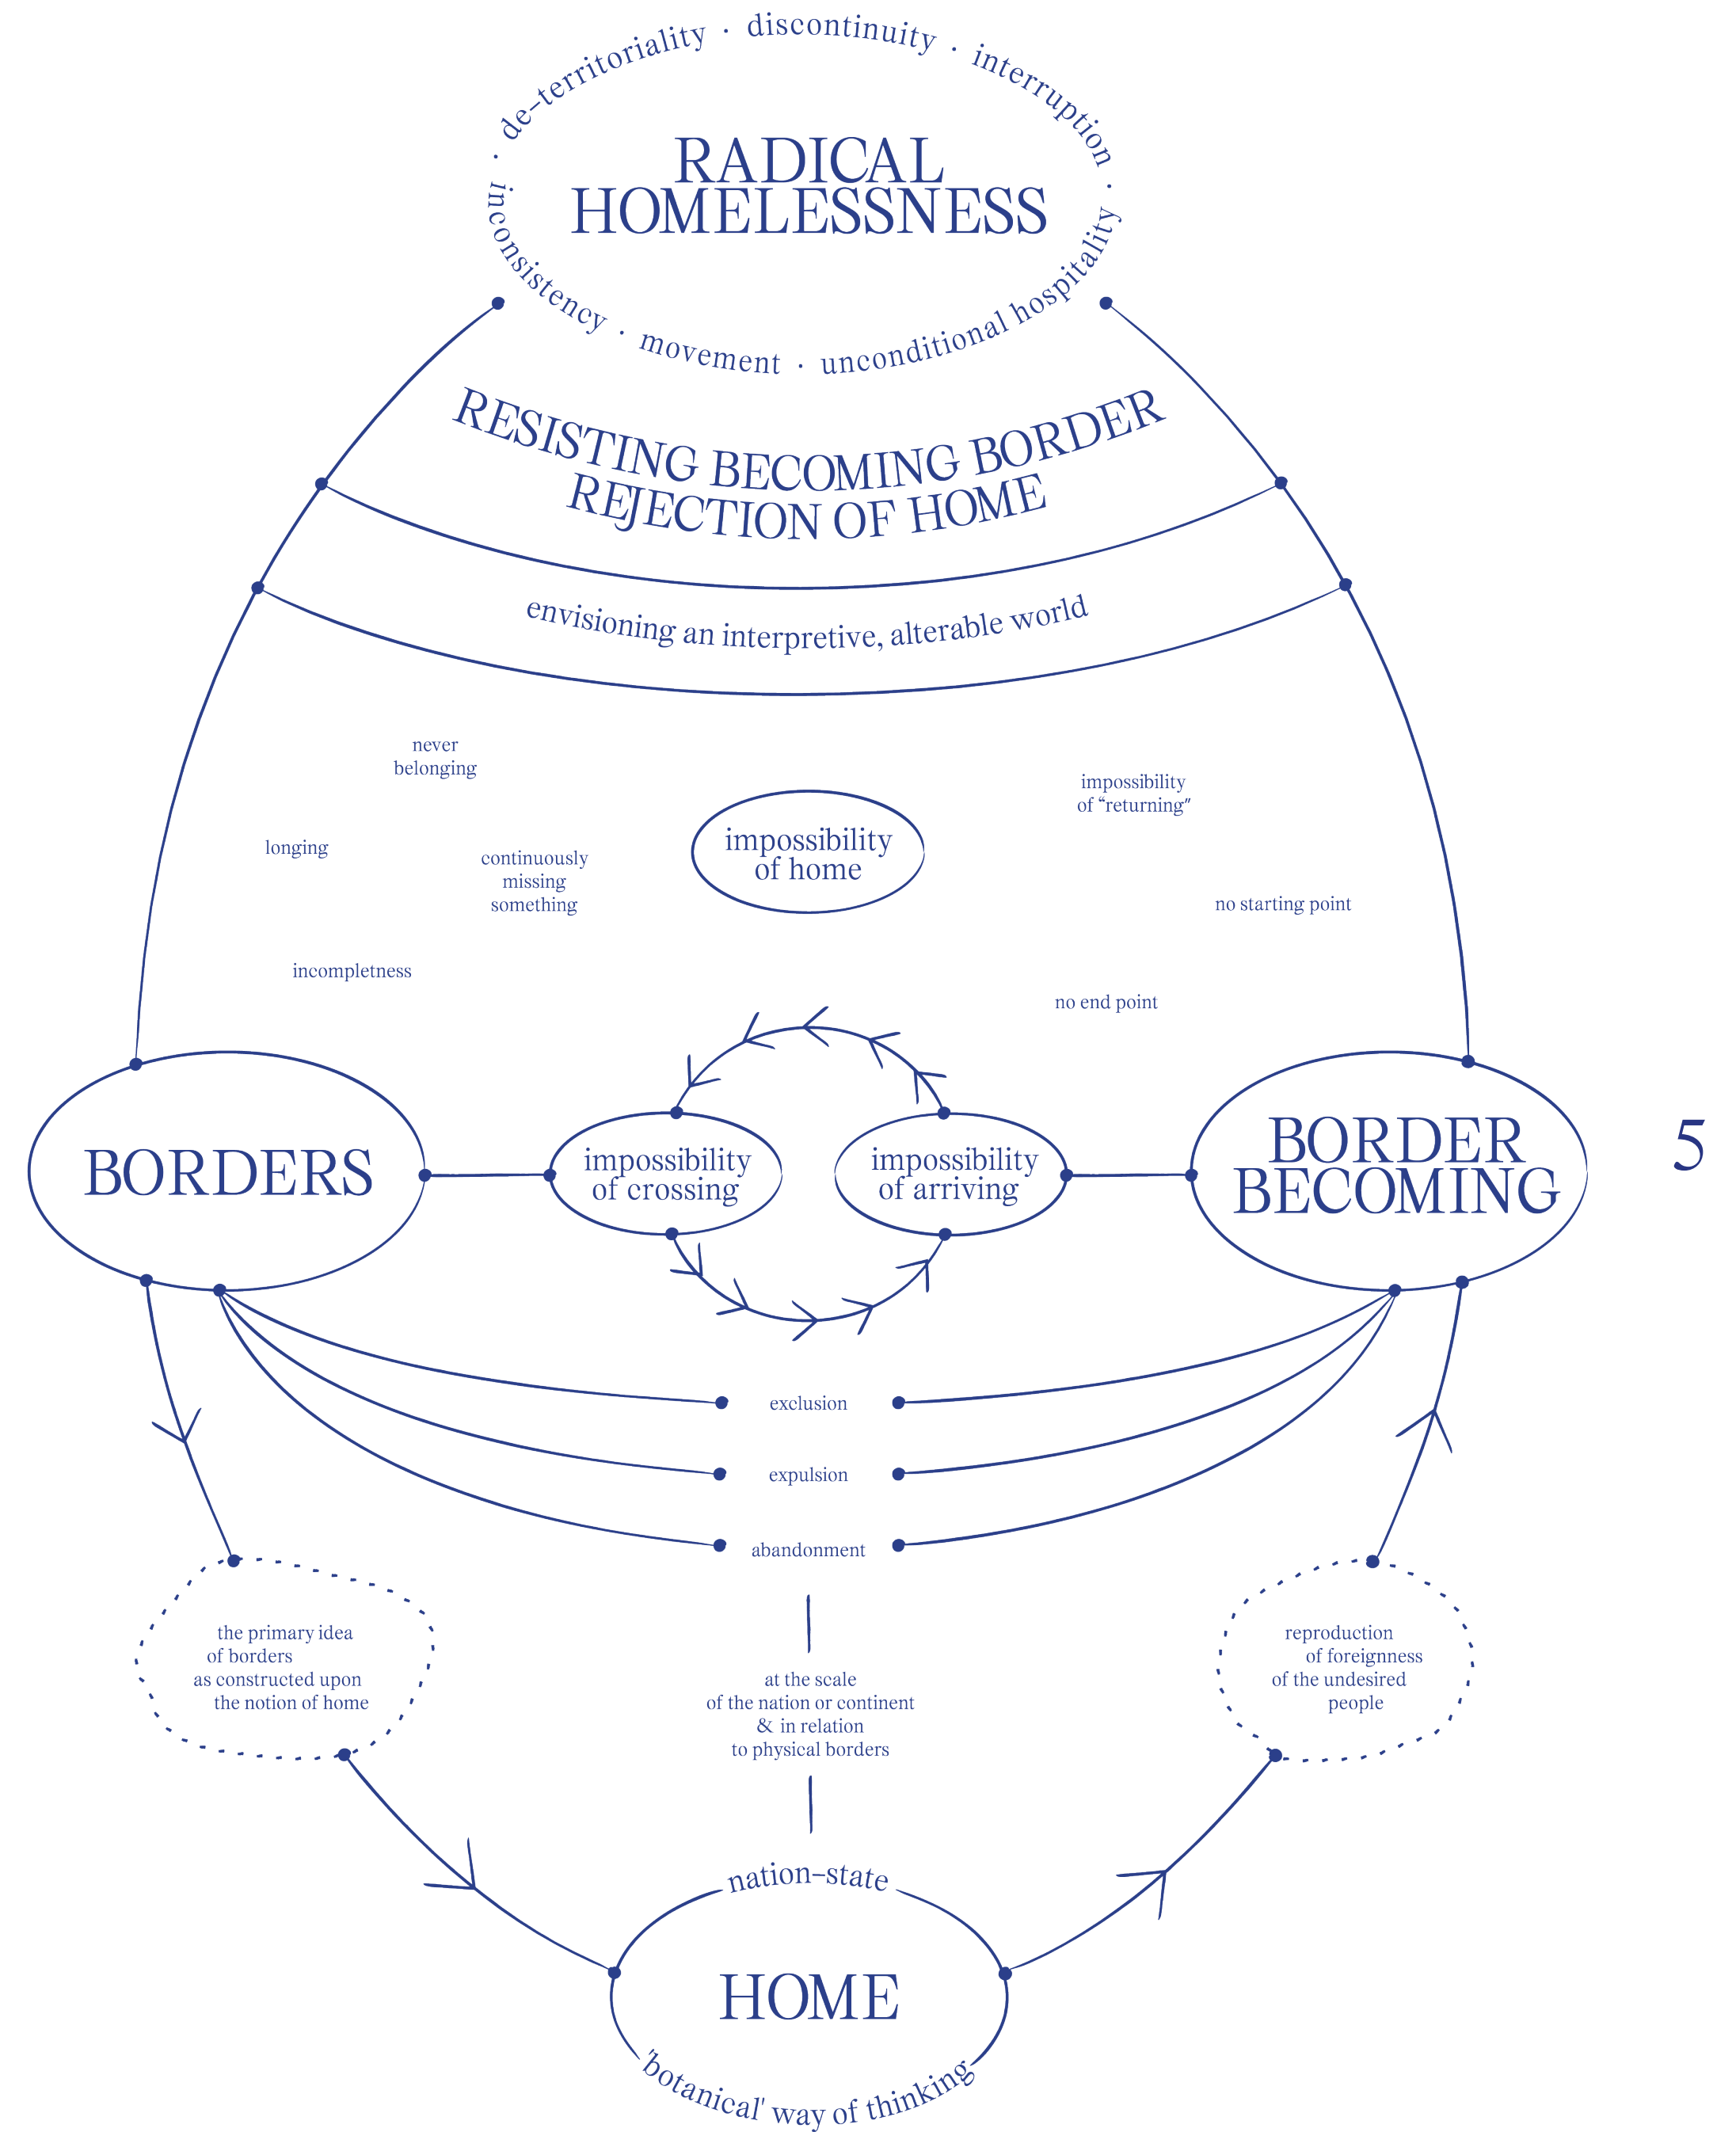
de-territoriality · discontinuity · interruption · unconditional hospitality · movement · inconsistency ·

RADICAL HOMELESSNESS

RESISTING BECOMING BORDER
REJECTION OF HOME

envisioning an interpretive, alterable world

never belonging

impossibility of "returning"

longing

continuously missing something

impossibility of home

no starting point

incompleteness

no end point

BORDERS

impossibility of crossing

impossibility of arriving

BORDER BECOMING

5

exclusion

expulsion

abandonment

the primary idea of borders as constructed upon the notion of home

at the scale of the nation or continent & in relation to physical borders

reproduction of foreignness of the undesired people

nation-state

HOME

'botanical' way of thinking